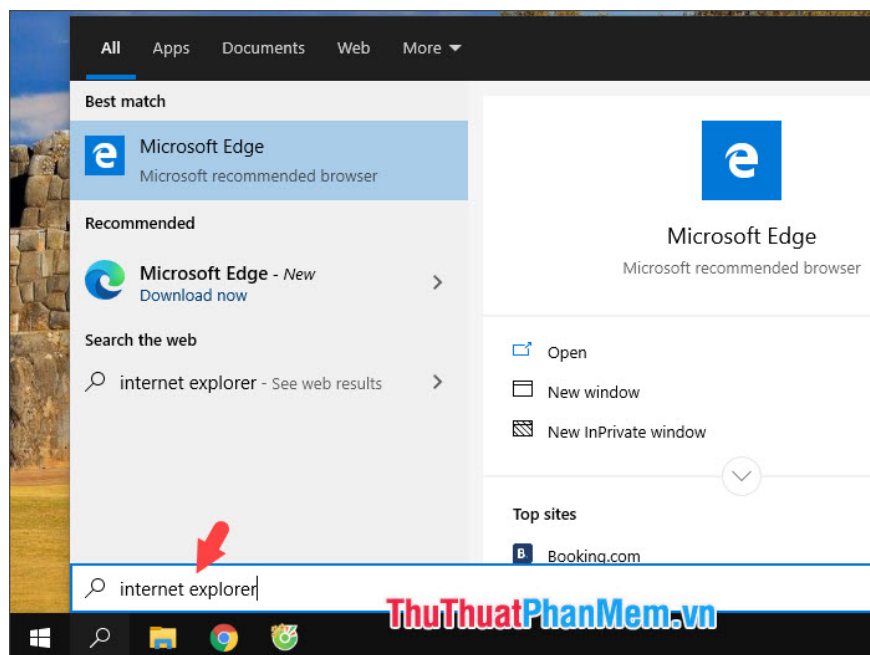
All Apps Documents Web More

Best match

Microsoft Edge
Microsoft recommended browser

Recommended

Microsoft Edge - New
Download now

Search the web

internet explorer - See web results

Microsoft Edge
Microsoft recommended browser

Open
New window
New InPrivate window

Top sites

Booking.com

internet explorer

ThuThuatPhanMem.vn